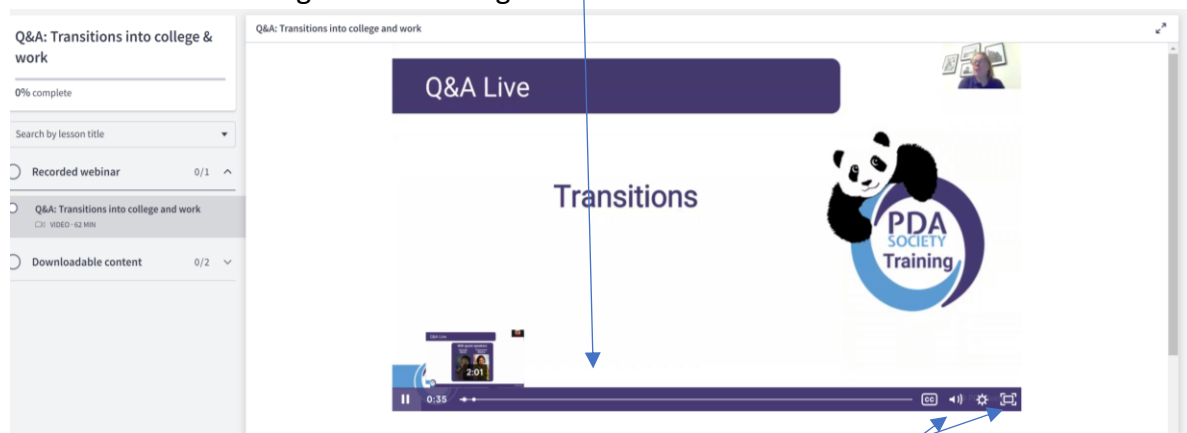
Q&A: Transitions into college & work

0% complete

Search by lesson title

Recorded webinar 0/1

Q&A: Transitions into college and work
VIDEO - 62 MIN

Downloadable content 0/2

Q&A: Transitions into college and work

Q&A Live

Transitions

PDA SOCIETY Training

2:01

0:35